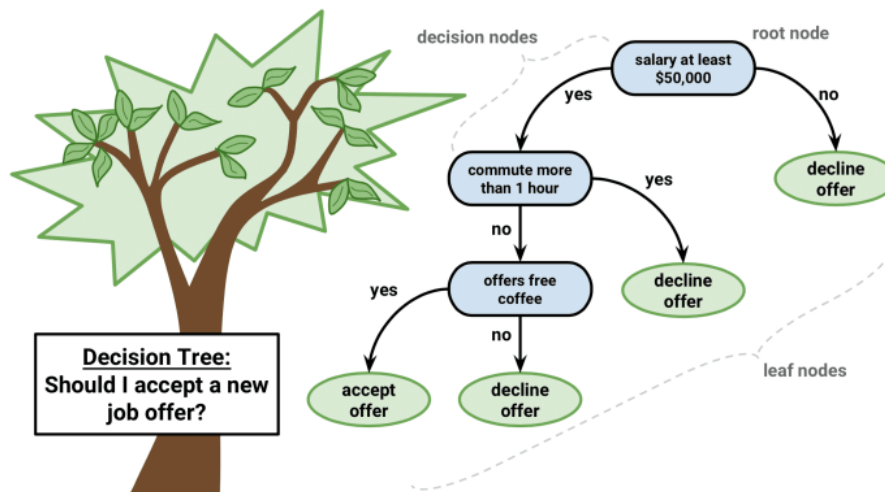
decision nodes

root node

salary at least $50,000

yes

no

commute more than 1 hour

yes

decline offer

no

offers free coffee

decline offer

yes

no

Decision Tree: Should I accept a new job offer?

accept offer

decline offer

leaf nodes